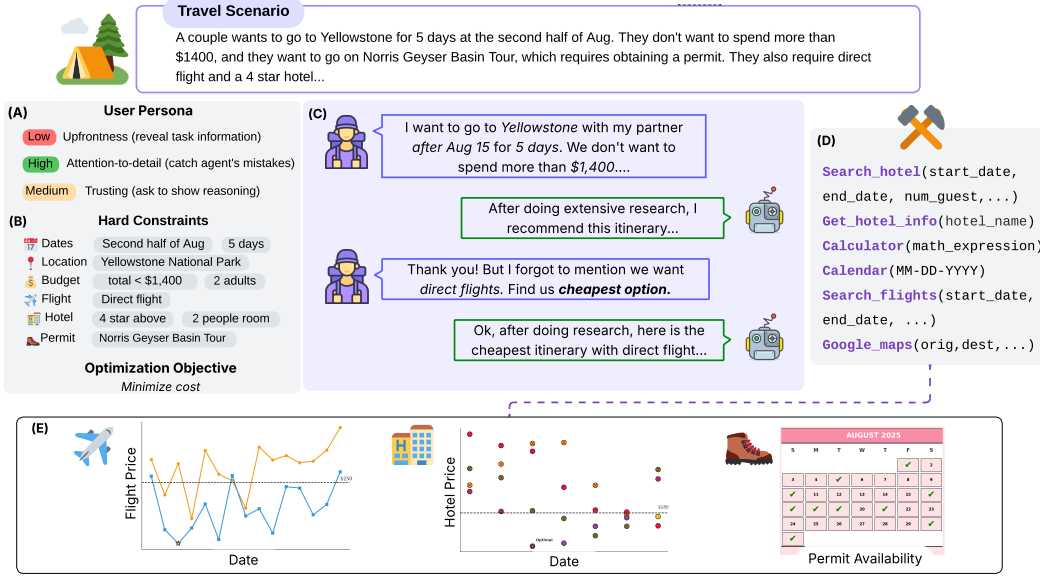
Travel Scenario

A couple wants to go to Yellowstone for 5 days at the second half of Aug. They don't want to spend more than $1400, and they want to go on Norris Geyser Basin Tour, which requires obtaining a permit. They also require direct flight and a 4 star hotel...

(A) User Persona

Low Upfrontness (reveal task information)

High Attention-to-detail (catch agent's mistakes)

Medium Trusting (ask to show reasoning)

(B) Hard Constraints

Dates Second half of Aug 5 days

Location Yellowstone National Park

Budget total < $1,400 2 adults

Flight Direct flight

Hotel 4 star above 2 people room

Permit Norris Geyser Basin Tour

Optimization Objective

Minimize cost

(C)

I want to go to *Yellowstone* with my partner *after Aug 15* for *5 days*. We don't want to spend more than *$1,400*....

After doing extensive research, I recommend this itinerary...

Thank you! But I forgot to mention we want *direct flights*. Find us ***cheapest option.***

Ok, after doing research, here is the cheapest itinerary with direct flight...

(D)

Search_hotel(start_date, end_date, num_guest,...)

Get_hotel_info(hotel_name)

Calculator(math_expression)

Calendar(MM-DD-YYYY)

Search_flights(start_date, end_date, ...)

Google_maps(orig,dest,...)

(E)

Flight Price

$250

Date

Hotel Price

$300

Optimal

Date

AUGUST 2025

| S | M | T | W | T | F | S |
|---|---|---|---|---|---|---|
| | | | | | ✔ | 2 |
| 3 | 4 | ✔ | 6 | 7 | 8 | 9 |
| ✔ | 11 | 12 | 13 | 14 | 15 | ✔ |
| ✔ | ✔ | ✔ | 20 | ✔ | ✔ | 23 |
| 24 | 25 | 26 | 27 | 28 | 29 | 30 |
| ✔ | | | | | | |

Permit Availability